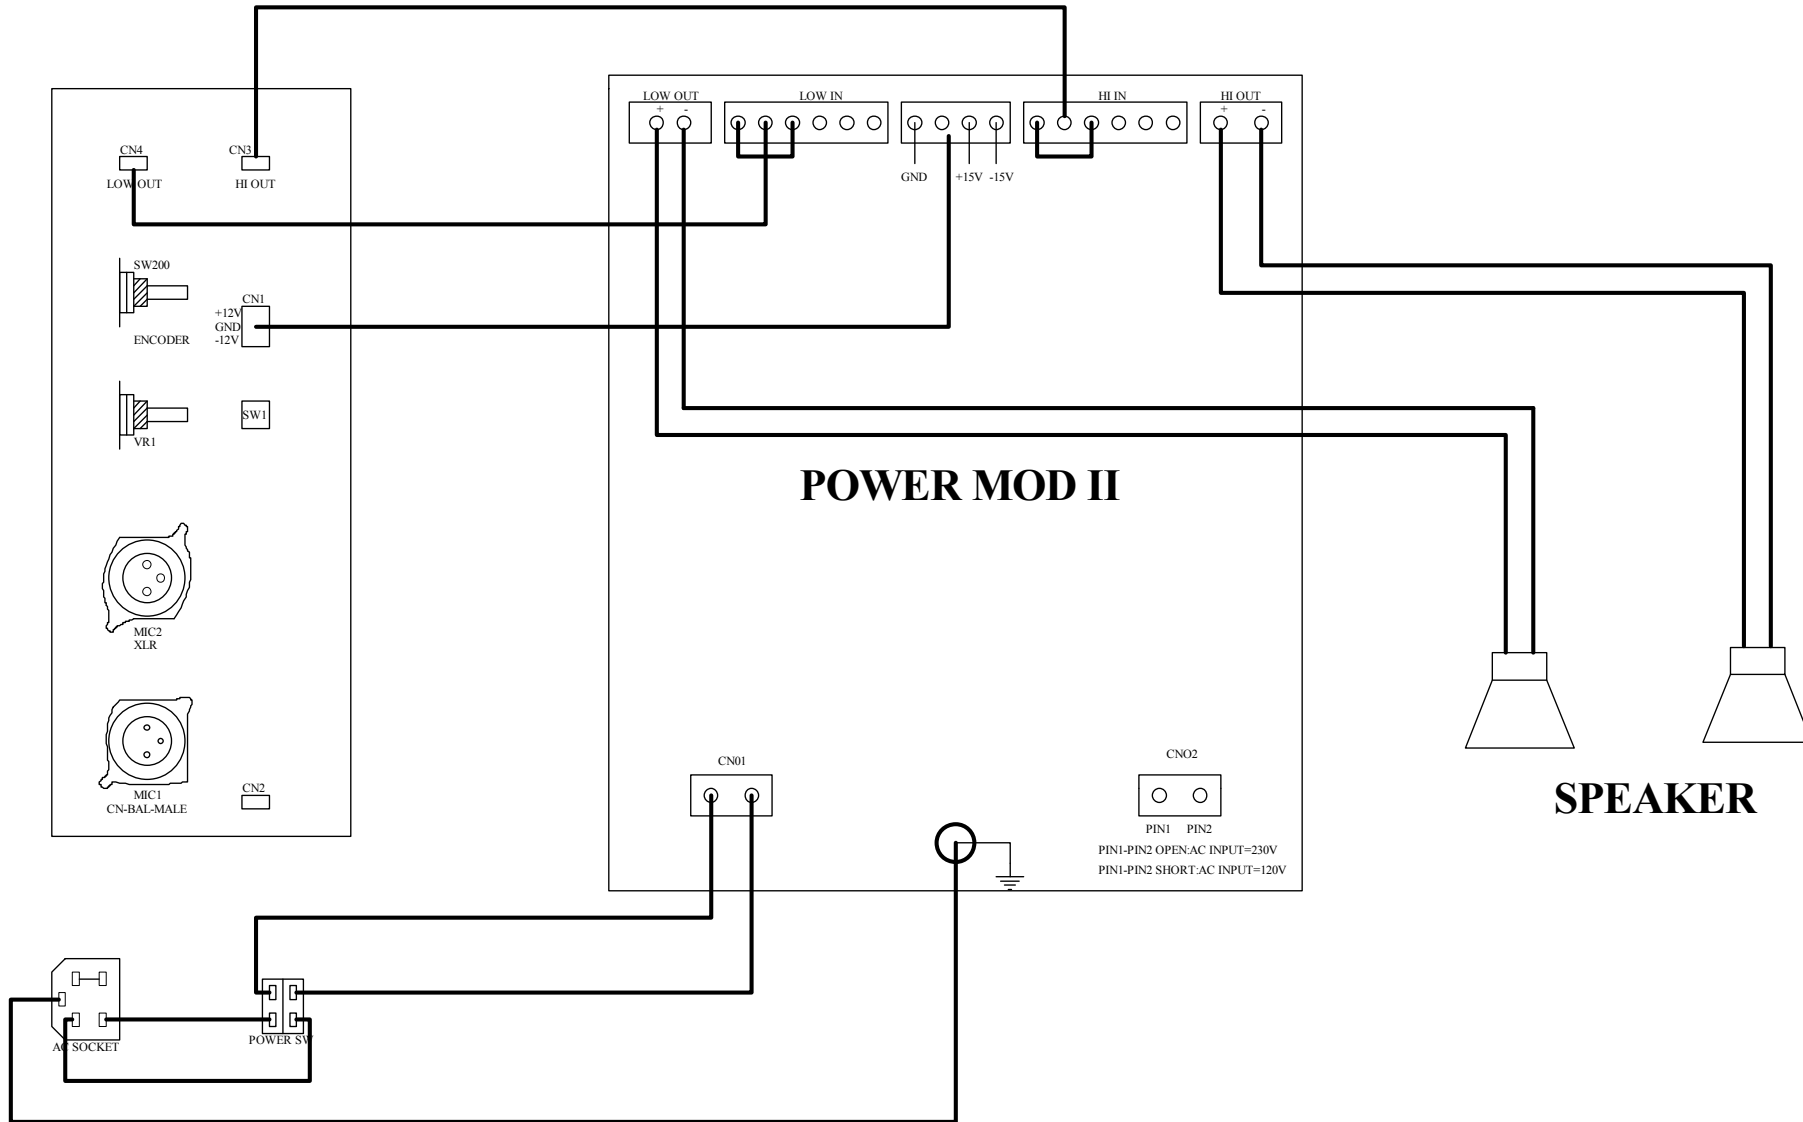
CN4
LOW OUT
CN3
HI OUT
SW200
ENCODER
CN1
+12V
GND
-12V
VR1
SW1
MIC2
XLR
MIC1
CN-BAL-MALE
CN2

LOW OUT
+ -
LOW IN
GND +15V -15V
HI IN
HI OUT
+ -

POWER MOD II

CN01
CNO2
PIN1 PIN2
PIN1-PIN2 OPEN:AC INPUT=230V
PIN1-PIN2 SHORT:AC INPUT=120V

SPEAKER

AC SOCKET
POWER SW